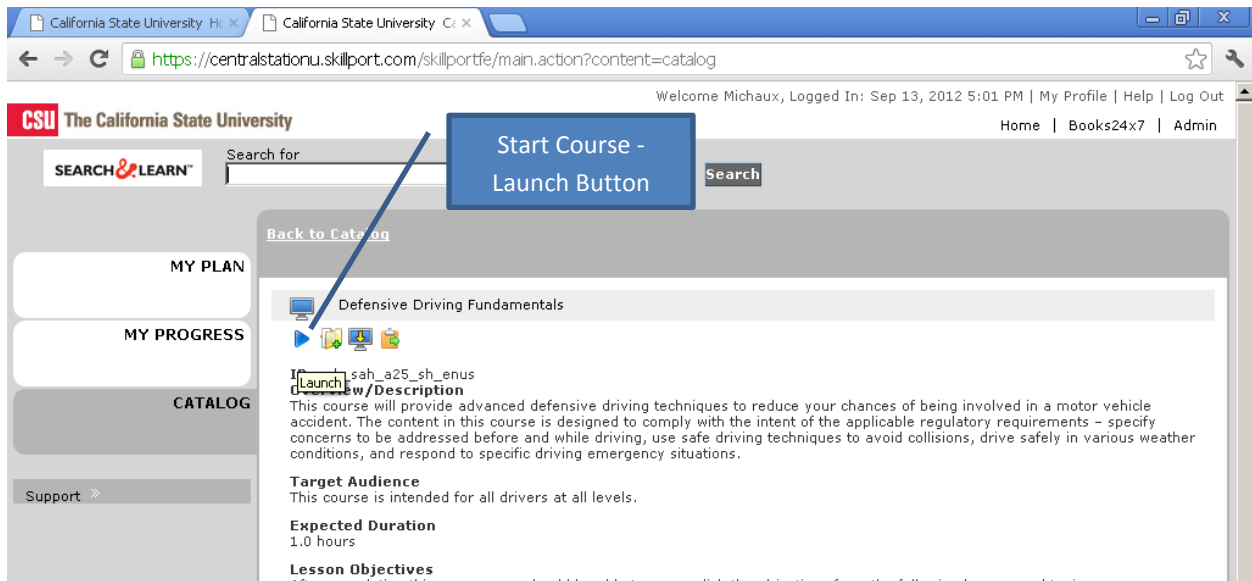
California State University Ho ×

California State University Ca ×

https://centralstationu.skillport.com/skillportfe/main.action?content=catalog

Welcome Michaux, Logged In: Sep 13, 2012 5:01 PM | My Profile | Help | Log Out

CSU The California State University

Home | Books24x7 | Admin

SEARCH&LEARN™

Search for

Start Course - Launch Button

Search

Back to Catalog

MY PLAN

MY PROGRESS

CATALOG

Support »

Defensive Driving Fundamentals

Launch

ID: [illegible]_sah_a25_sh_enus

Overview/Description

This course will provide advanced defensive driving techniques to reduce your chances of being involved in a motor vehicle accident. The content in this course is designed to comply with the intent of the applicable regulatory requirements – specify concerns to be addressed before and while driving, use safe driving techniques to avoid collisions, drive safely in various weather conditions, and respond to specific driving emergency situations.

Target Audience

This course is intended for all drivers at all levels.

Expected Duration

1.0 hours

Lesson Objectives

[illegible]